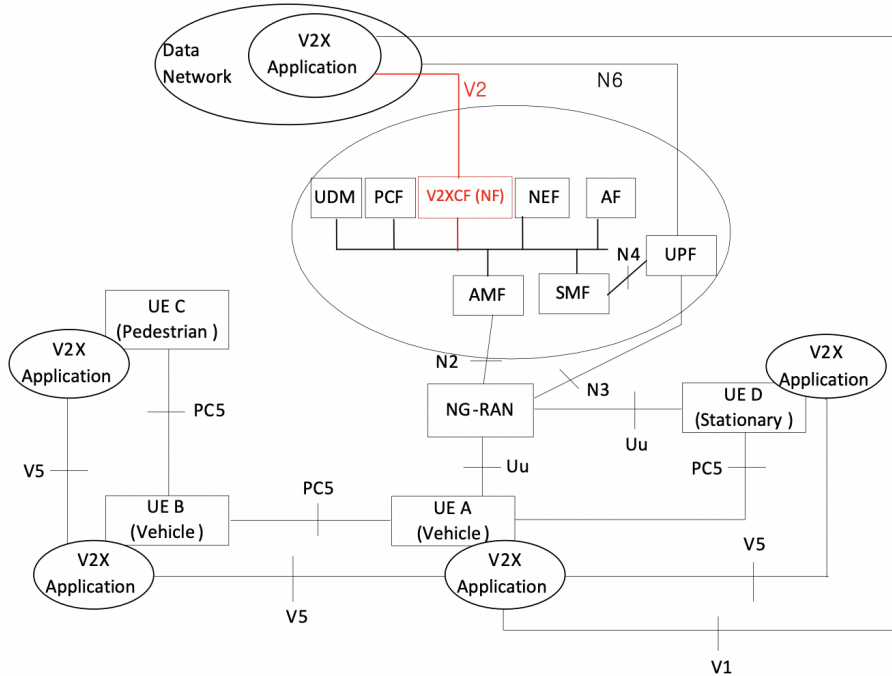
Data Network

V2X Application

V2

N6

UDM

PCF

V2XCF (NF)

NEF

AF

N4

UPF

AMF

SMF

UE C (Pedestrian )

V2X Application

N2

N3

V2X Application

PC5

NG-RAN

UE D (Stationary )

Uu

V5

Uu

PC5

PC5

UE B (Vehicle )

UE A (Vehicle )

V2X Application

V2X Application

V5

V5

V1